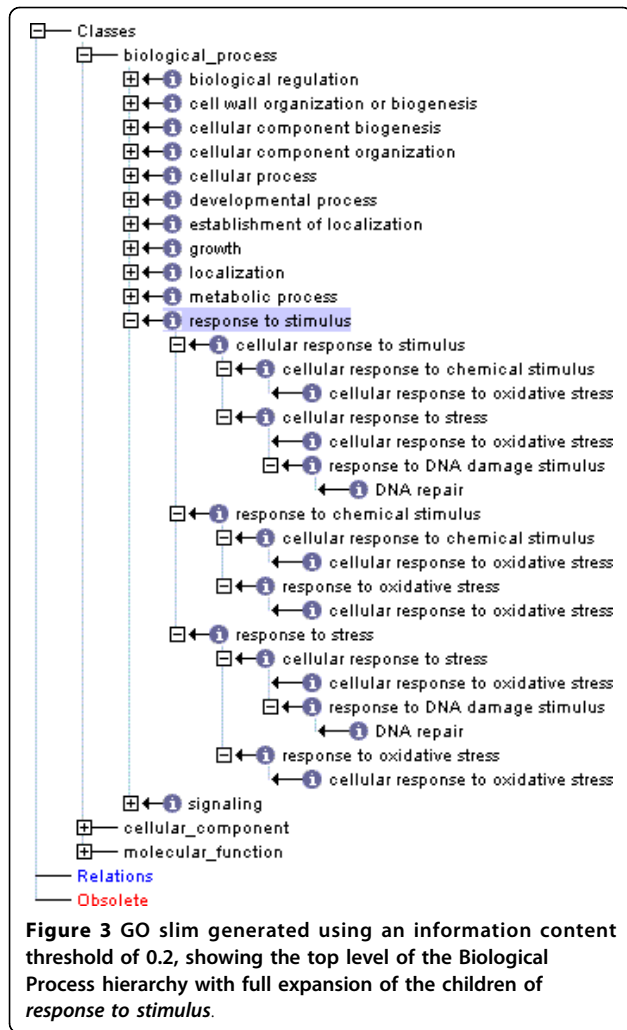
Classes
biological_process
biological regulation
cell wall organization or biogenesis
cellular component biogenesis
cellular component organization
cellular process
developmental process
establishment of localization
growth
localization
metabolic process
response to stimulus
cellular response to stimulus
cellular response to chemical stimulus
cellular response to oxidative stress
cellular response to stress
cellular response to oxidative stress
response to DNA damage stimulus
DNA repair
response to chemical stimulus
cellular response to chemical stimulus
cellular response to oxidative stress
response to oxidative stress
cellular response to oxidative stress
response to stress
cellular response to stress
cellular response to oxidative stress
response to DNA damage stimulus
DNA repair
response to oxidative stress
cellular response to oxidative stress
signaling
cellular_component
molecular_function
Relations
Obsolete

**Figure 3** GO slim generated using an information content threshold of 0.2, showing the top level of the Biological Process hierarchy with full expansion of the children of *response to stimulus*.